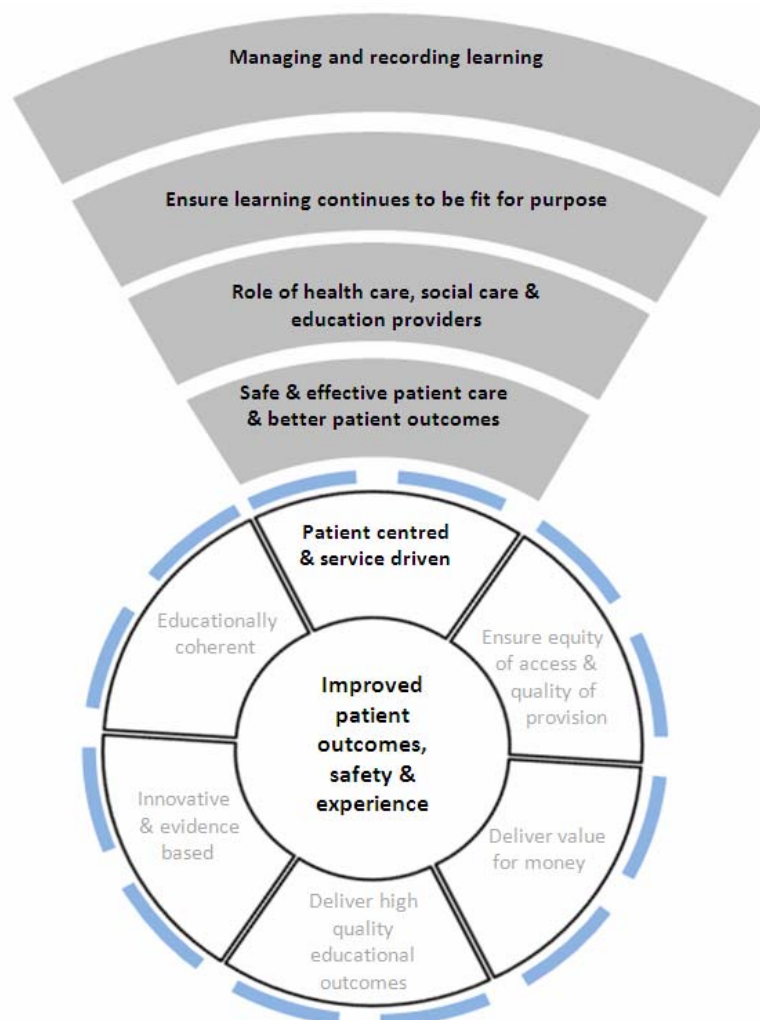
Managing and recording learning

Ensure learning continues to be fit for purpose

Role of health care, social care & education providers

Safe & effective patient care & better patient outcomes

Patient centred & service driven

Ensure equity of access & quality of provision

Deliver value for money

Deliver high quality educational outcomes

Innovative & evidence based

Educationally coherent

Improved patient outcomes, safety & experience